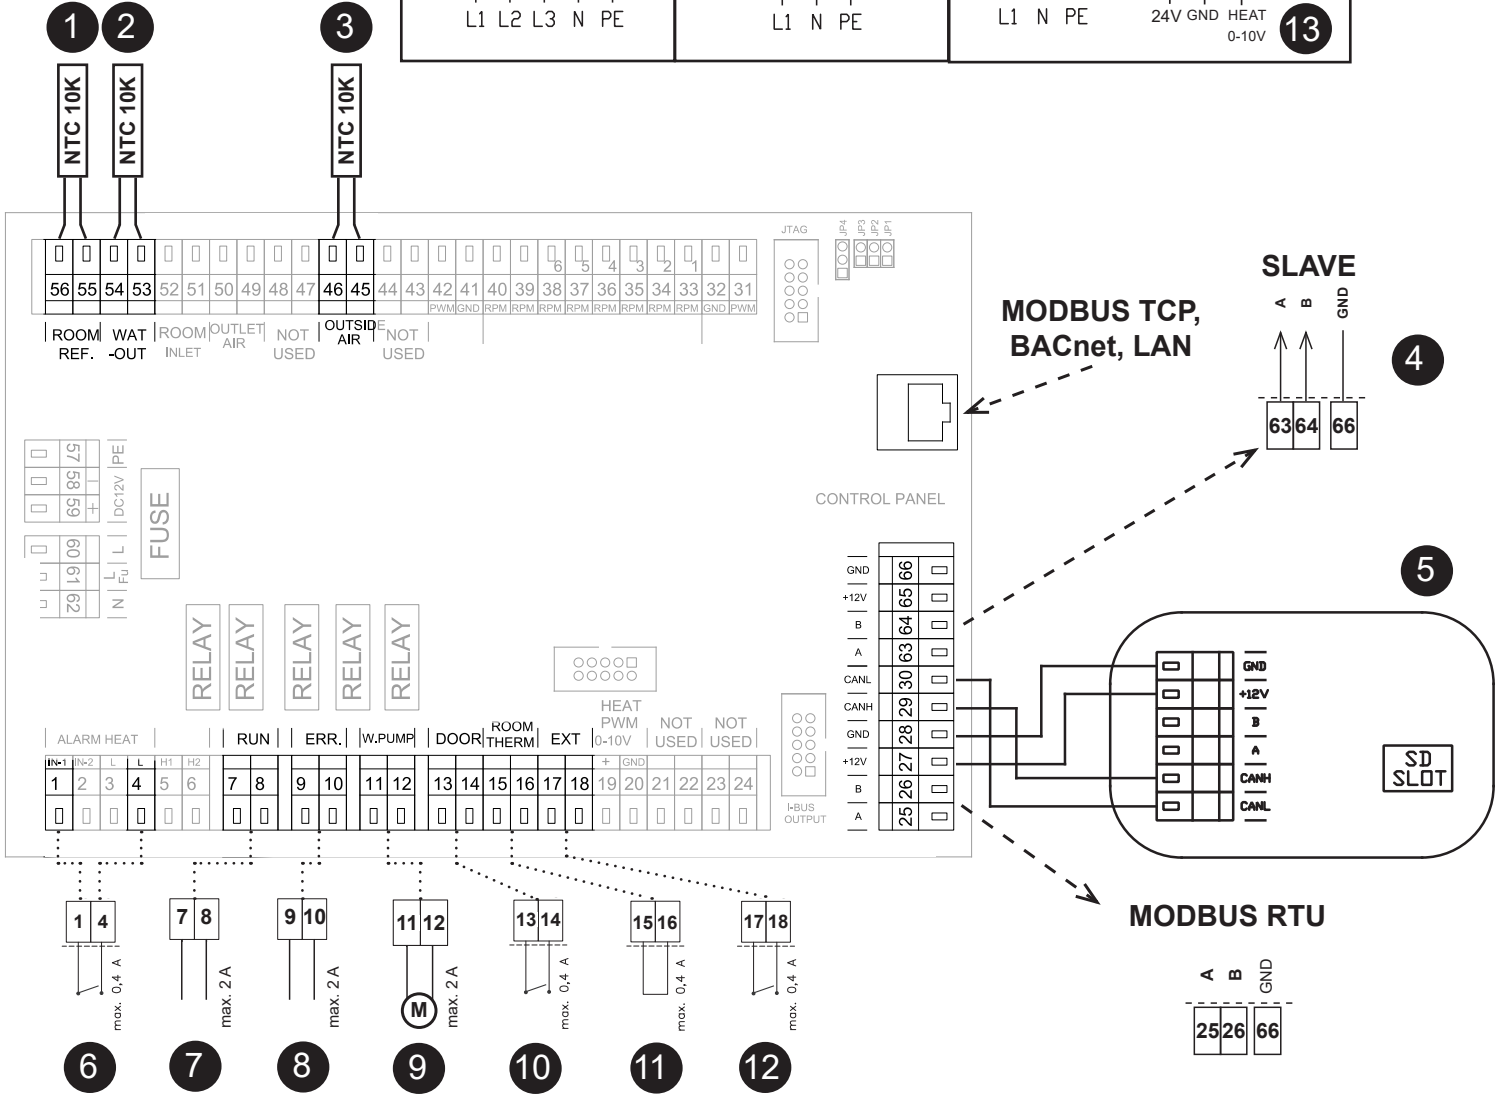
L1 L2 L3 N PE

L1 N PE

L1 N PE

24V GND HEAT 0-10V

13

1 2 3

NTC 10K NTC 10K NTC 10K

JTAG

JP4 JP3 JP2 JP1

6 5 4 3 2 1

56 55 54 53 52 51 50 49 48 47 46 45 44 43 42 41 40 39 38 37 36 35 34 33 32 31

PWM GND RPM RPM RPM RPM RPM RPM RPM RPM GND PWM

ROOM REF. WAT -OUT ROOM INLET OUTLET AIR NOT USED OUTSIDE AIR NOT USED

MODBUS TCP, BACnet, LAN

SLAVE

A B GND

4

63 64 66

57 58 59 PE DC12V +

60 61 62 L L Fu N

FUSE

CONTROL PANEL

5

GND 66
+12V 65
B 64
A 63
CANL 30
CANH 29
GND 28
+12V 27
B 26
A 25

GND
+12V
B
A
CANH
CANL

SD SLOT

RELAY RELAY RELAY RELAY RELAY

ALARM HEAT
IN-1 IN-2 L L H1 H2

RUN ERR. W.PUMP DOOR ROOM THERM EXT HEAT PWM 0-10V NOT USED NOT USED

+ GND

1 2 3 4 5 6 7 8 9 10 11 12 13 14 15 16 17 18 19 20 21 22 23 24

I-BUS OUTPUT

MODBUS RTU

1 4 max. 0,4 A
7 8 max. 2 A
9 10 max. 2 A
11 12 M max. 2 A
13 14 max. 0,4 A
15 16 max. 0,4 A
17 18 max. 0,4 A

A B GND

25 26 66

6 7 8 9 10 11 12